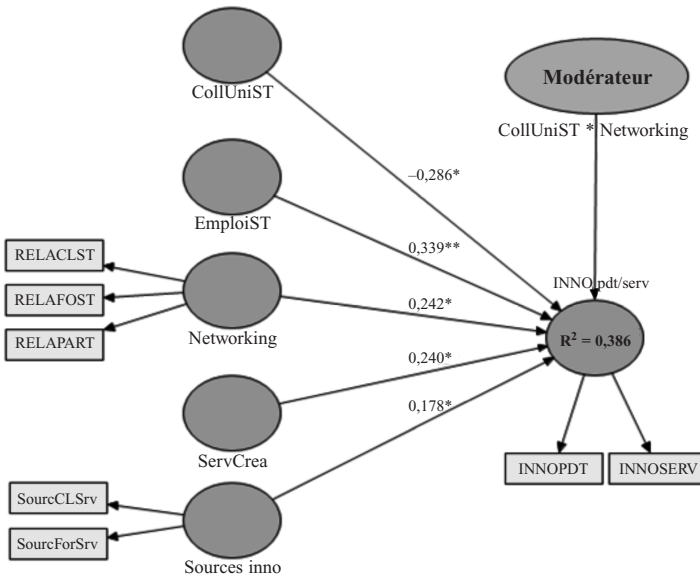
CollUniST

Modérateur

CollUniST * Networking

–0,286*

EmploiST

0,339**

RELACLST

RELAFOST

RELAPART

Networking

0,242*

INNO pdt/serv

$R^2 = 0,386$

0,240*

0,178*

ServCrea

INNOPDT

INNOSERV

SourcCLSrv

SourcForSrv

Sources inno